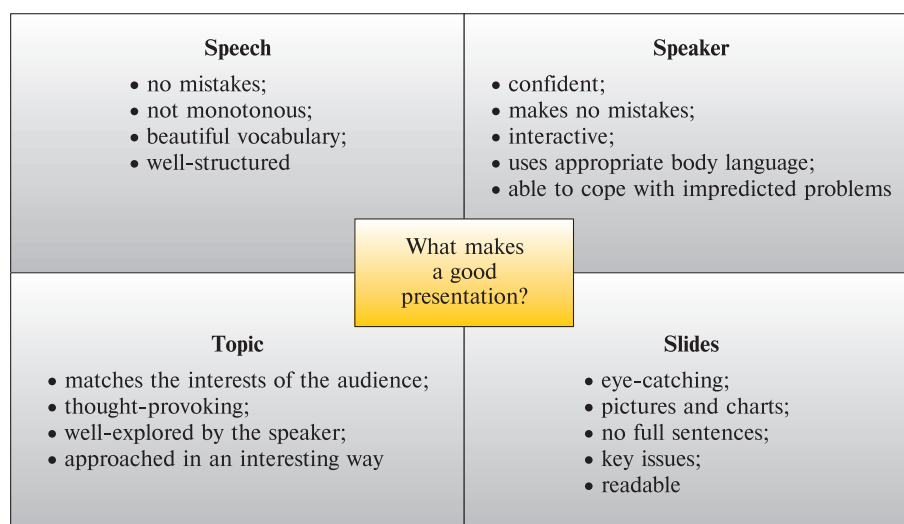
**Speech**
• no mistakes;
• not monotonous;
• beautiful vocabulary;
• well-structured

**Speaker**
• confident;
• makes no mistakes;
• interactive;
• uses appropriate body language;
• able to cope with impredicted problems

What makes a good presentation?

**Topic**
• matches the interests of the audience;
• thought-provoking;
• well-explored by the speaker;
• approached in an interesting way

**Slides**
• eye-catching;
• pictures and charts;
• no full sentences;
• key issues;
• readable